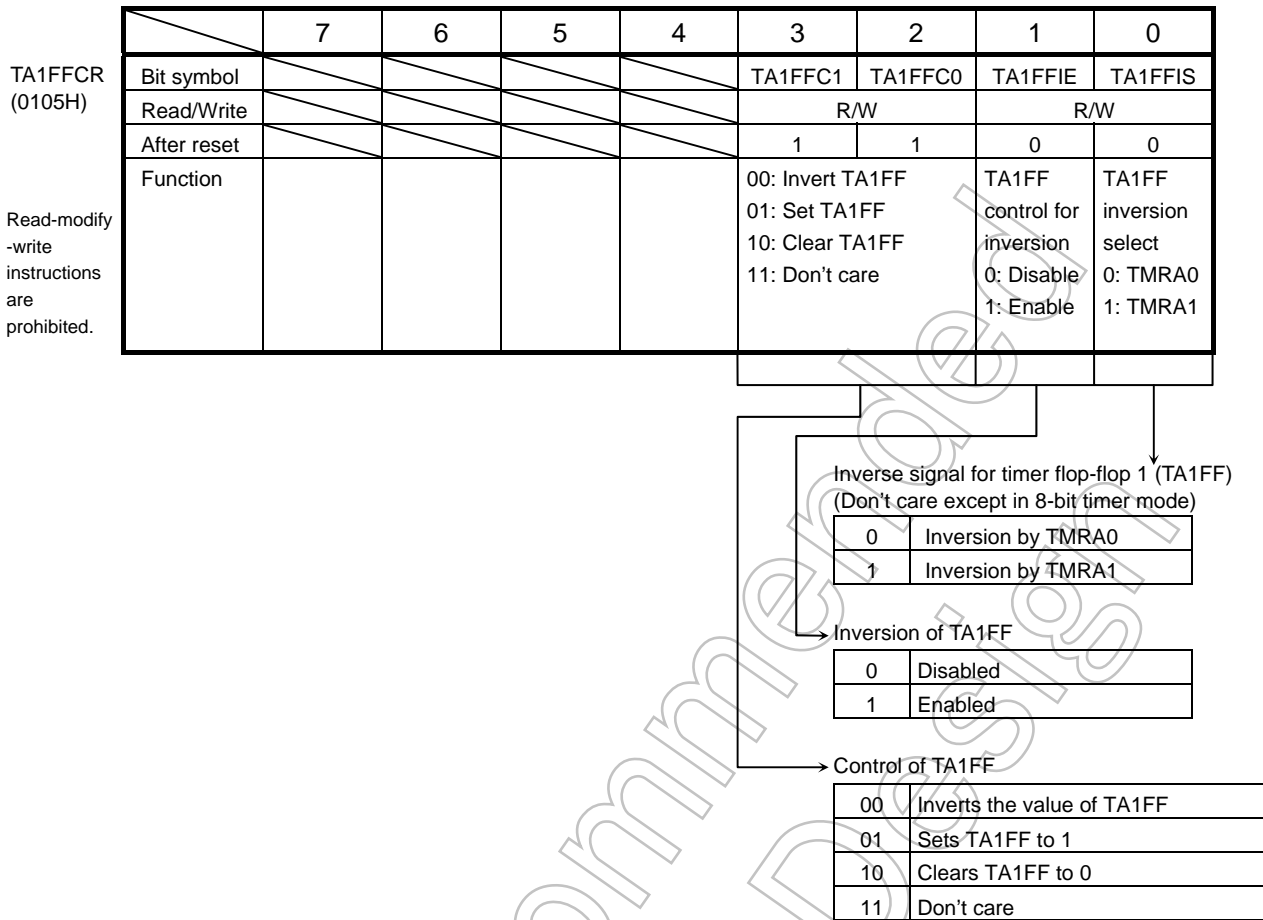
TA1FFCR
(0105H)

Read-modify-write instructions are prohibited.

| | 7 | 6 | 5 | 4 | 3 | 2 | 1 | 0 |
|---|---|---|---|---|---|---|---|---|
| Bit symbol | | | | | TA1FFC1 | TA1FFC0 | TA1FFIE | TA1FFIS |
| Read/Write | | | | | R/W | | R/W | |
| After reset | | | | | 1 | 1 | 0 | 0 |
| Function | | | | | 00: Invert TA1FF 01: Set TA1FF 10: Clear TA1FF 11: Don't care | | TA1FF control for inversion 0: Disable 1: Enable | TA1FF inversion select 0: TMRA0 1: TMRA1 |

Inverse signal for timer flop-flop 1 (TA1FF)
(Don't care except in 8-bit timer mode)

| | |
|---|---|
| 0 | Inversion by TMRA0 |
| 1 | Inversion by TMRA1 |

Inversion of TA1FF

| | |
|---|---|
| 0 | Disabled |
| 1 | Enabled |

Control of TA1FF

| | |
|---|---|
| 00 | Inverts the value of TA1FF |
| 01 | Sets TA1FF to 1 |
| 10 | Clears TA1FF to 0 |
| 11 | Don't care |

Not Recommended for New Design